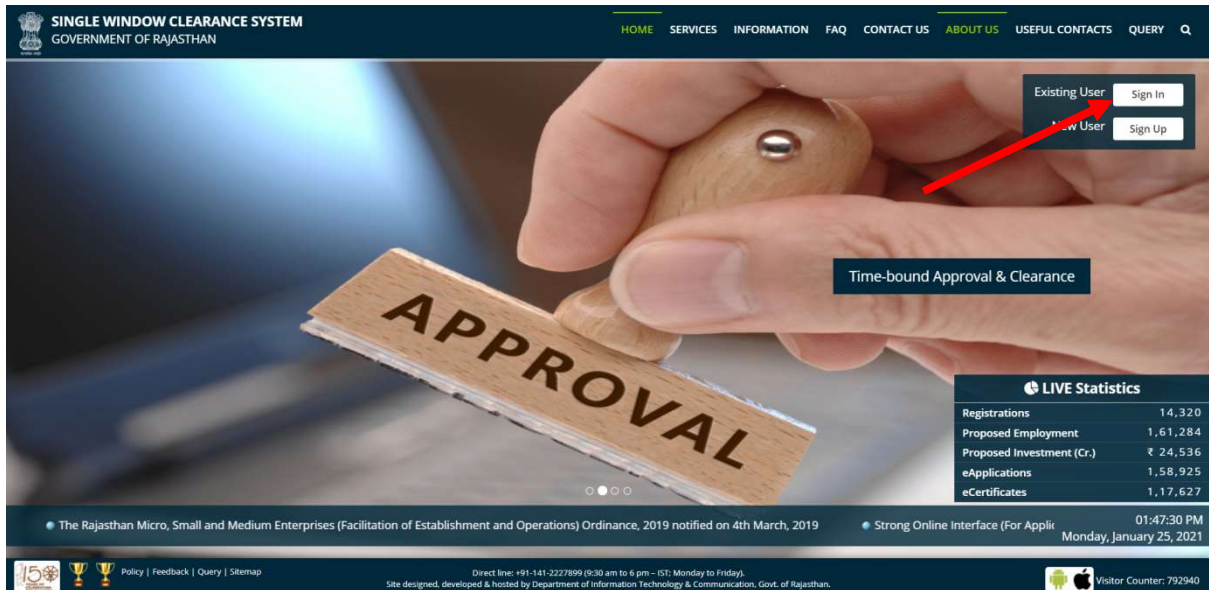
SINGLE WINDOW CLEARANCE SYSTEM
GOVERNMENT OF RAJASTHAN

HOME SERVICES INFORMATION FAQ CONTACT US ABOUT US USEFUL CONTACTS QUERY

Existing User Sign In
New User Sign Up

APPROVAL

Time-bound Approval & Clearance

LIVE Statistics

| | |
|---|---|
| Registrations | 14,320 |
| Proposed Employment | 1,61,284 |
| Proposed Investment (Cr.) | ₹ 24,536 |
| eApplications | 1,58,925 |
| eCertificates | 1,17,627 |

The Rajasthan Micro, Small and Medium Enterprises (Facilitation of Establishment and Operations) Ordinance, 2019 notified on 4th March, 2019 Strong Online Interface (For Applic

01:47:30 PM
Monday, January 25, 2021

150

Policy | Feedback | Query | Sitemap

Direct line: +91-141-2227899 (9:30 am to 6 pm – IST: Monday to Friday).
Site designed, developed & hosted by Department of Information Technology & Communication, Govt. of Rajasthan.

Visitor Counter: 792940